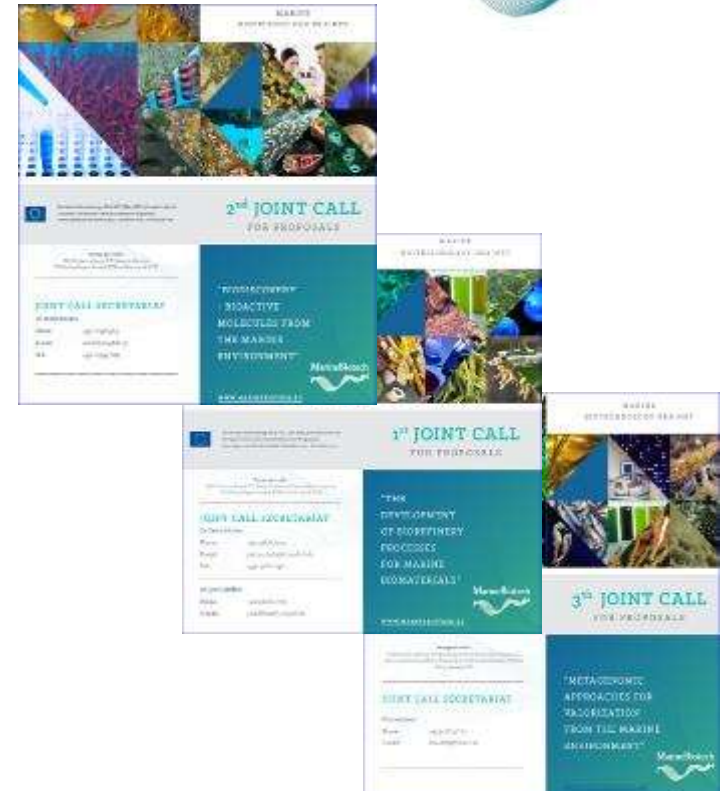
MARINE
BIOTECHNOLOGY ERA-NET

2nd JOINT CALL
FOR PROPOSALS

JOINT CALL SECRETARIAT

"BIODISCOVERY – BIOACTIVE MOLECULES FROM THE MARINE ENVIRONMENT"

MarineBiotech

MARINE
BIOTECHNOLOGY ERA-NET

1st JOINT CALL
FOR PROPOSALS

JOINT CALL SECRETARIAT

"THE DEVELOPMENT OF BIOREFINERY PROCESSES FOR MARINE BIOMATERIALS"

MarineBiotech

MARINE
BIOTECHNOLOGY ERA-NET

3rd JOINT CALL
FOR PROPOSALS

JOINT CALL SECRETARIAT

"METAGENOMIC APPROACHES FOR VALORIZATION FROM THE MARINE ENVIRONMENT"

MarineBiotech